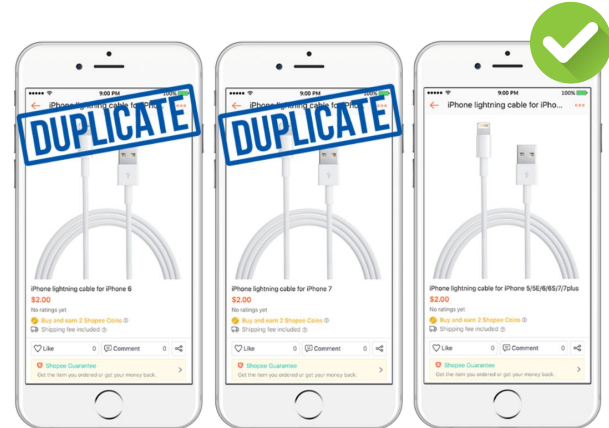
9:00 PM 100%
iPhone lightning cable for iPho
DUPLICATE
iPhone lightning cable for iPhone 6
$2.00
No ratings yet
Buy and earn 2 Shopee Coins
Shipping fee included
Like 0
Comment 0
Shopee Guarantee
Get the item you ordered or get your money back.

9:00 PM 100%
iPhone lightning cable for iPho
DUPLICATE
iPhone lightning cable for iPhone 7
$2.00
No ratings yet
Buy and earn 2 Shopee Coins
Shipping fee included
Like 0
Comment 0
Shopee Guarantee
Get the item you ordered or get your money back.

9:00 PM 100%
iPhone lightning cable for iPho...
iPhone lightning cable for iPhone 5/5E/6/6S/7/7plus
$2.00
No ratings yet
Buy and earn 2 Shopee Coins
Shipping fee included
Like 0
Comment 0
Shopee Guarantee
Get the item you ordered or get your money back.